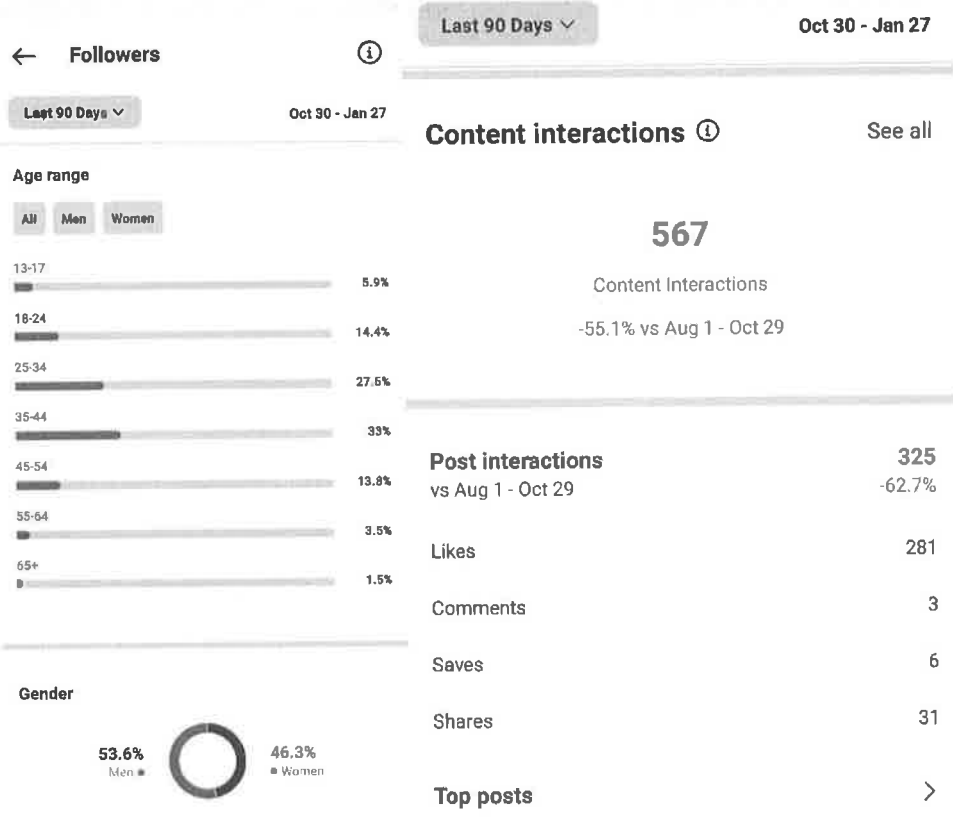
← Followers ⓘ

Last 90 Days ∨ Oct 30 - Jan 27

Age range

All Men Women

13-17 5.9%

18-24 14.4%

25-34 27.5%

35-44 33%

45-54 13.8%

55-64 3.5%

65+ 1.5%

Gender

53.6% Men

46.3% Women

Last 90 Days ∨ Oct 30 - Jan 27

Content interactions ⓘ See all

567

Content Interactions

-55.1% vs Aug 1 - Oct 29

Post interactions 325

vs Aug 1 - Oct 29 -62.7%

Likes 281

Comments 3

Saves 6

Shares 31

Top posts >